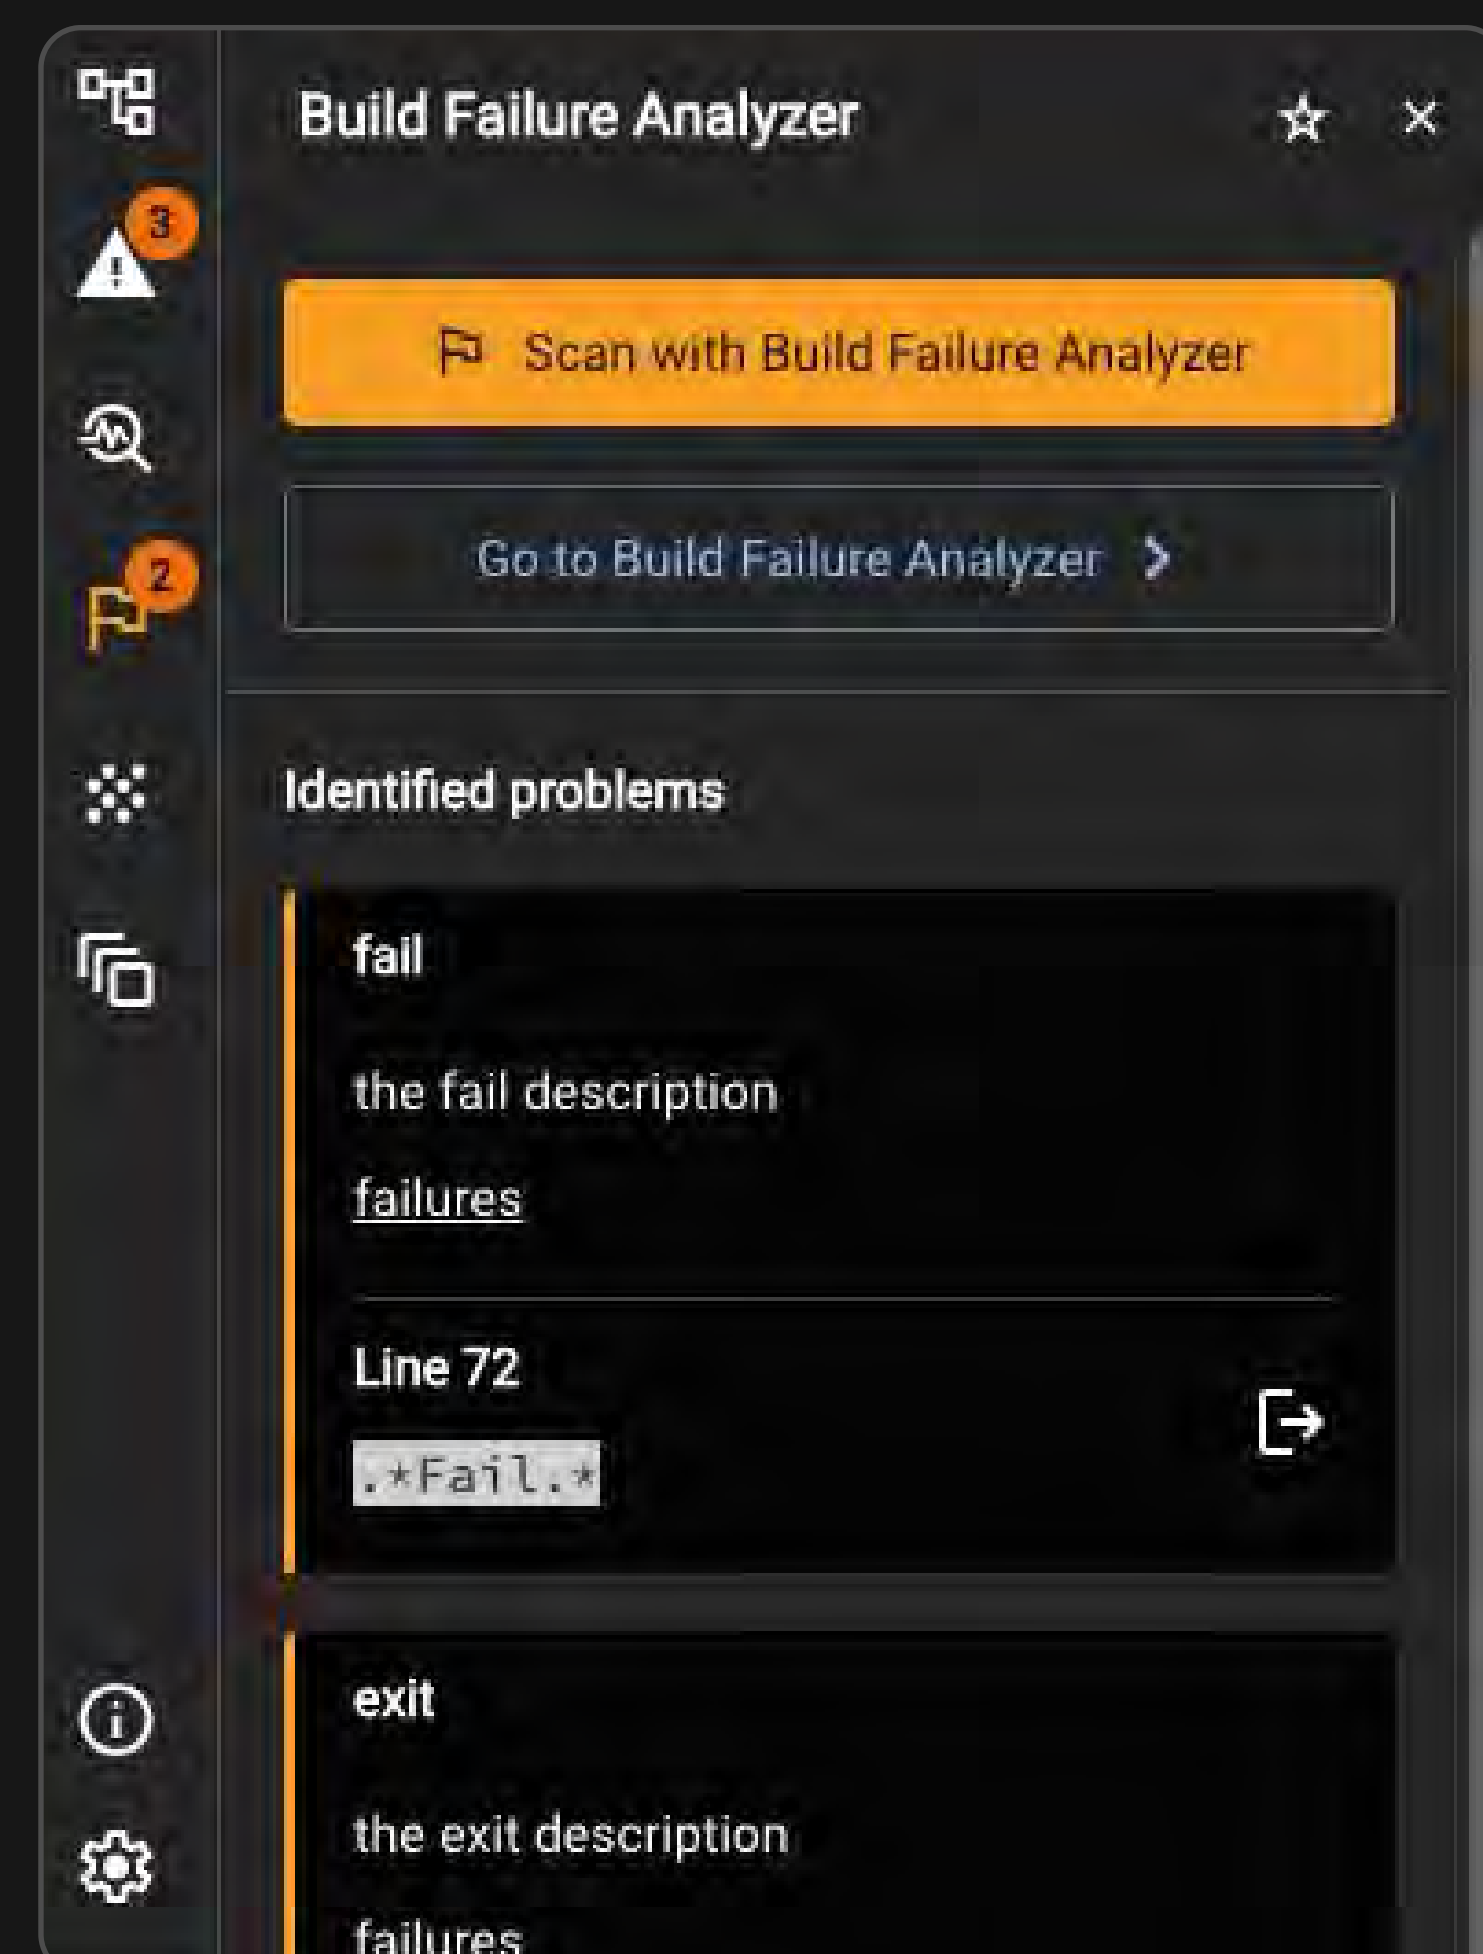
3

2

Build Failure Analyzer

Scan with Build Failure Analyzer

Go to Build Failure Analyzer

Identified problems

fail

the fail description

failures

Line 72

.*Fail.*

exit

the exit description

failures